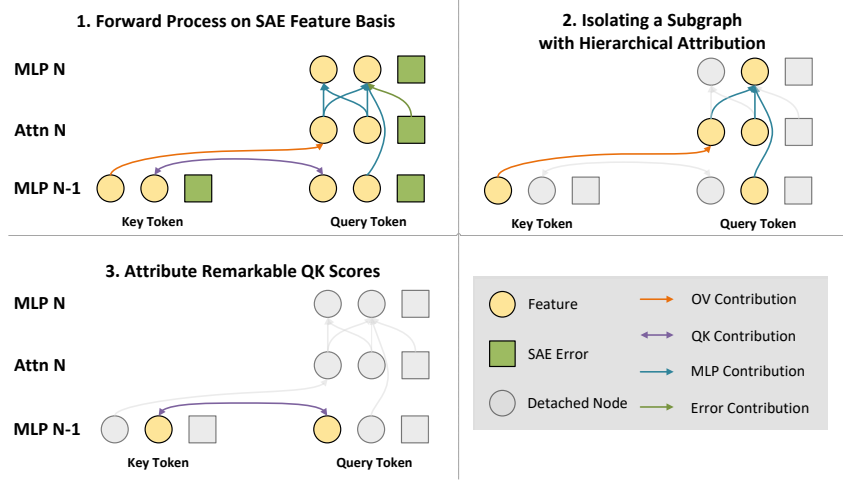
1. Forward Process on SAE Feature Basis

MLP N

Attn N

MLP N-1

Key Token

Query Token

2. Isolating a Subgraph with Hierarchical Attribution

Key Token

Query Token

3. Attribute Remarkable QK Scores

MLP N

Attn N

MLP N-1

Key Token

Query Token

Feature

SAE Error

Detached Node

OV Contribution

QK Contribution

MLP Contribution

Error Contribution